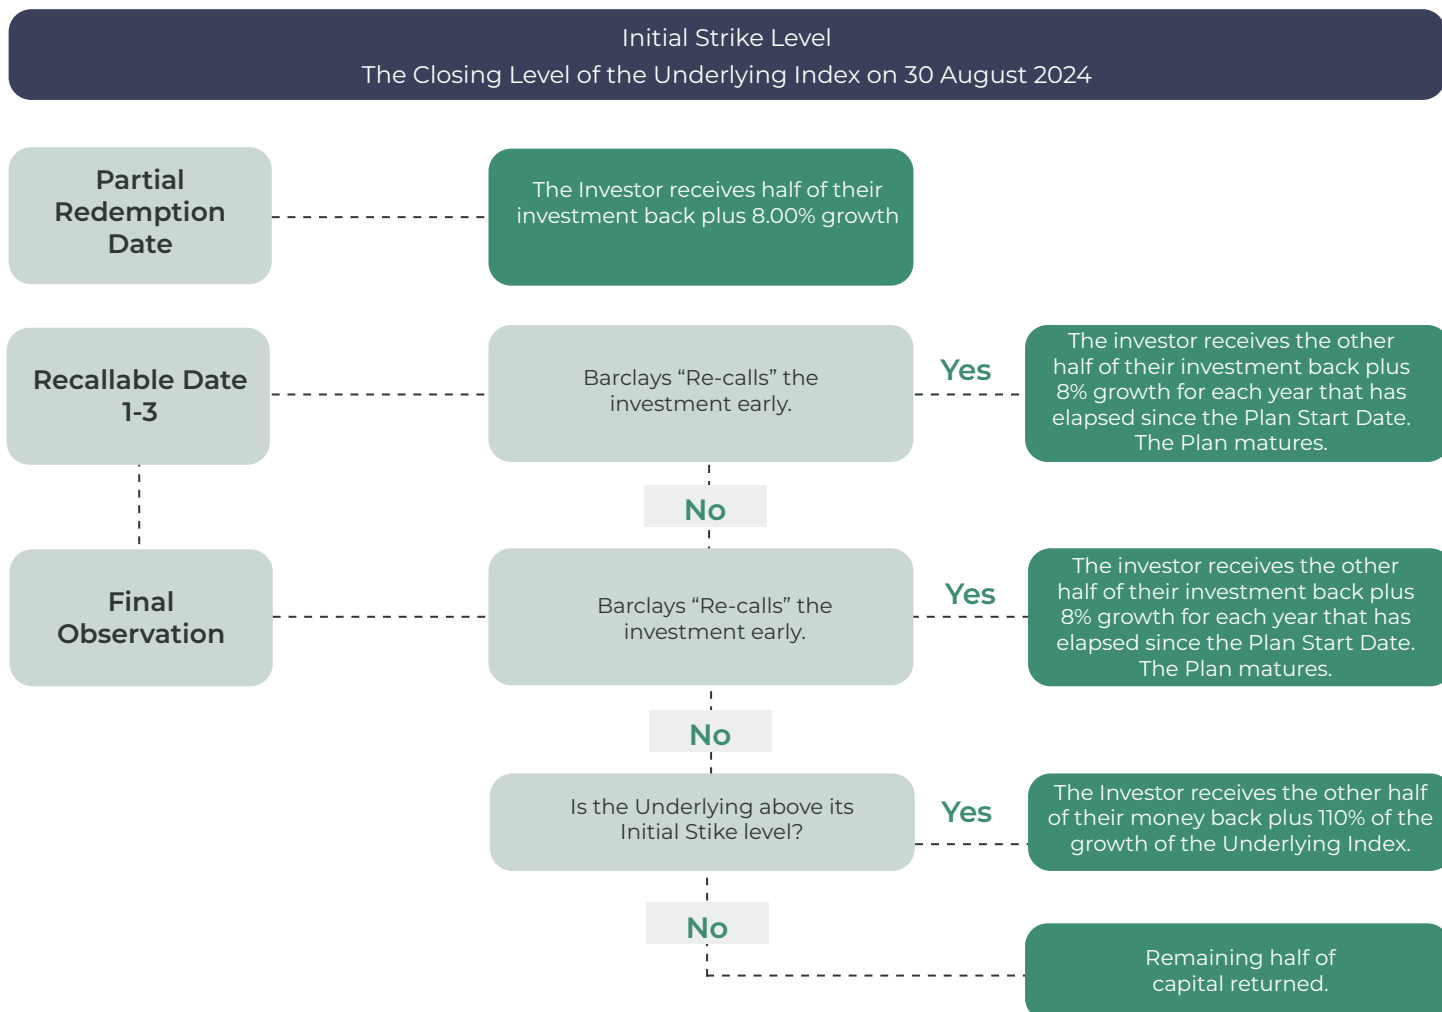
Initial Strike Level
The Closing Level of the Underlying Index on 30 August 2024

Partial Redemption Date

The Investor receives half of their investment back plus 8.00% growth

Recallable Date 1-3

Barclays “Re-calls” the investment early.

Yes

The investor receives the other half of their investment back plus 8% growth for each year that has elapsed since the Plan Start Date. The Plan matures.

No

Final Observation

Barclays “Re-calls” the investment early.

Yes

The investor receives the other half of their investment back plus 8% growth for each year that has elapsed since the Plan Start Date. The Plan matures.

No

Is the Underlying above its Initial Stike level?

Yes

The Investor receives the other half of their money back plus 110% of the growth of the Underlying Index.

No

Remaining half of capital returned.